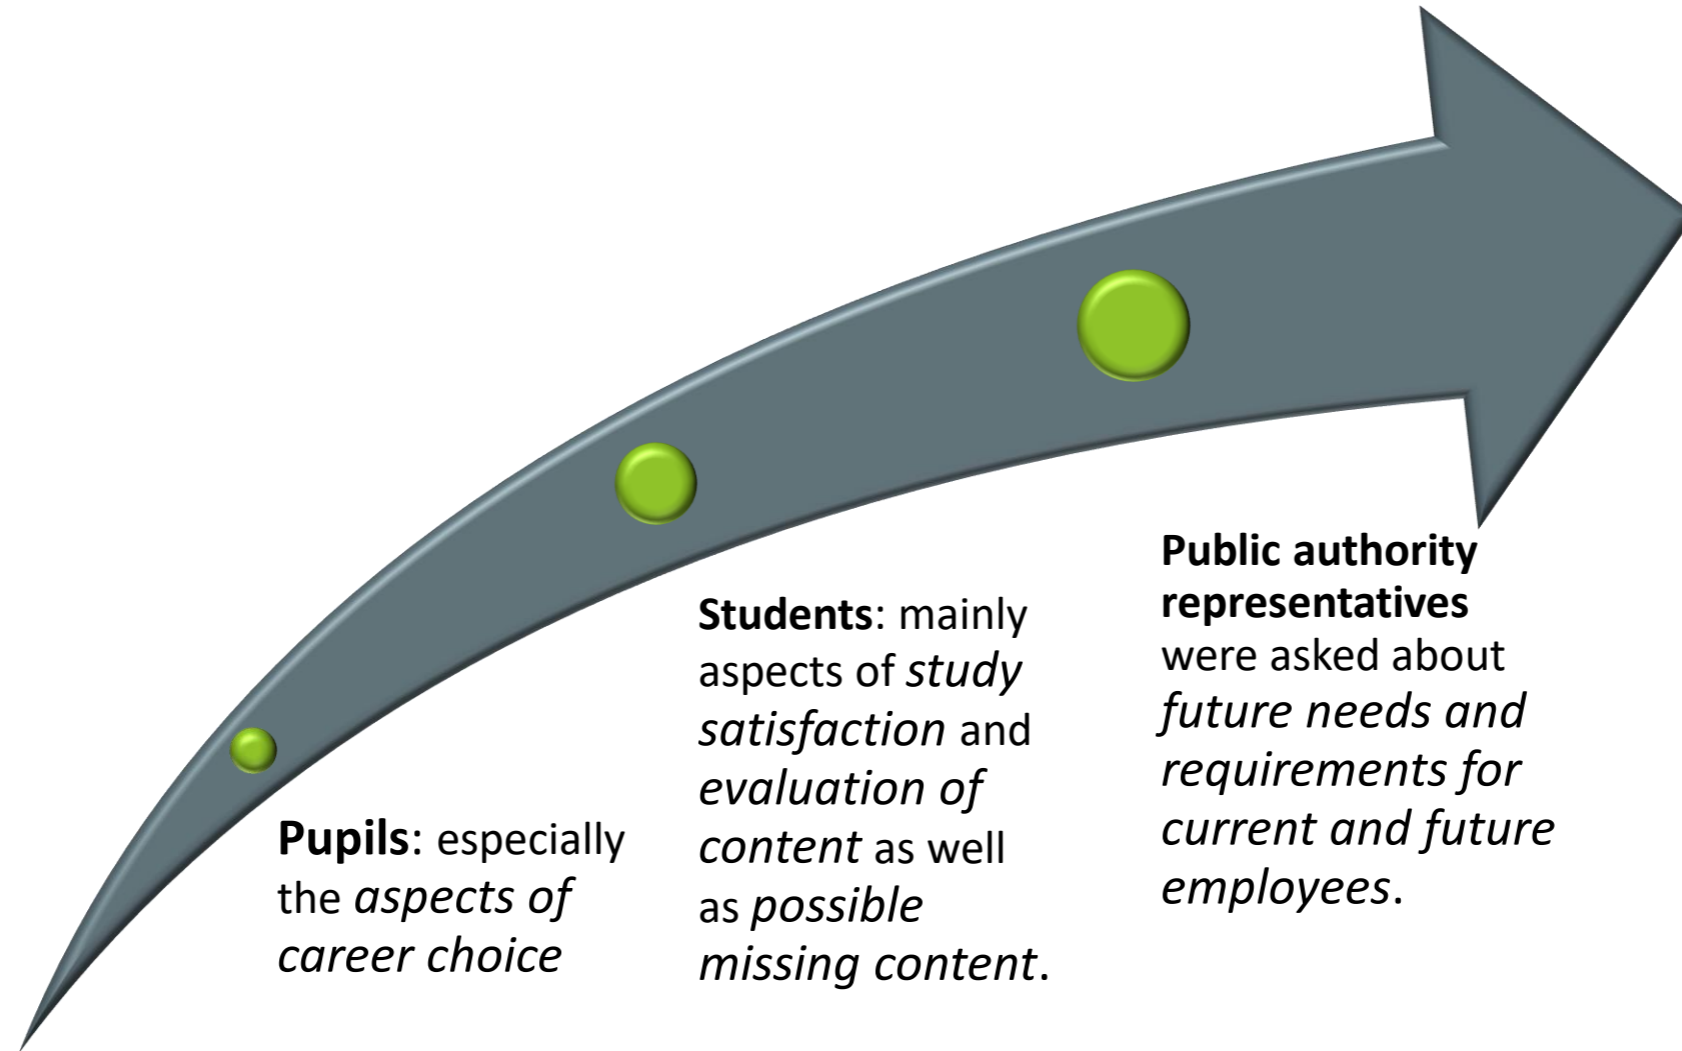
**Pupils**: especially the *aspects of career choice*

**Students**: mainly aspects of *study satisfaction* and *evaluation of content* as well as *possible missing content*.

**Public authority representatives** were asked about *future needs and requirements for current and future employees*.